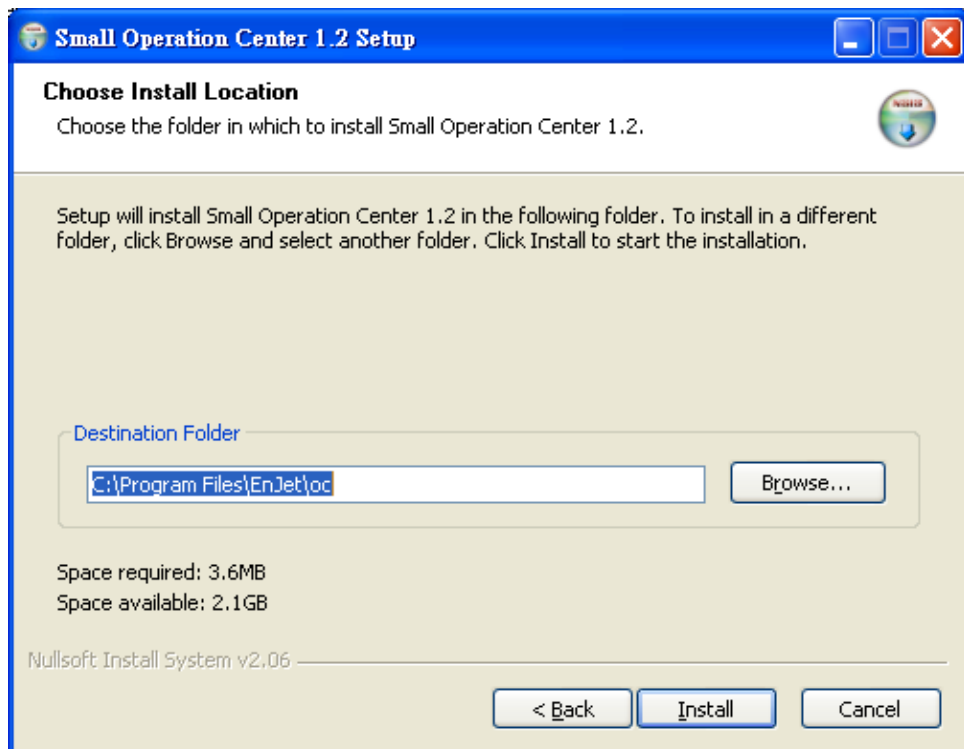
Small Operation Center 1.2 Setup

Choose Install Location

Choose the folder in which to install Small Operation Center 1.2.

NSIS

Setup will install Small Operation Center 1.2 in the following folder. To install in a different folder, click Browse and select another folder. Click Install to start the installation.

Destination Folder

C:\Program Files\EnJet\oc

Browse...

Space required: 3.6MB

Space available: 2.1GB

Nullsoft Install System v2.06

< Back

Install

Cancel